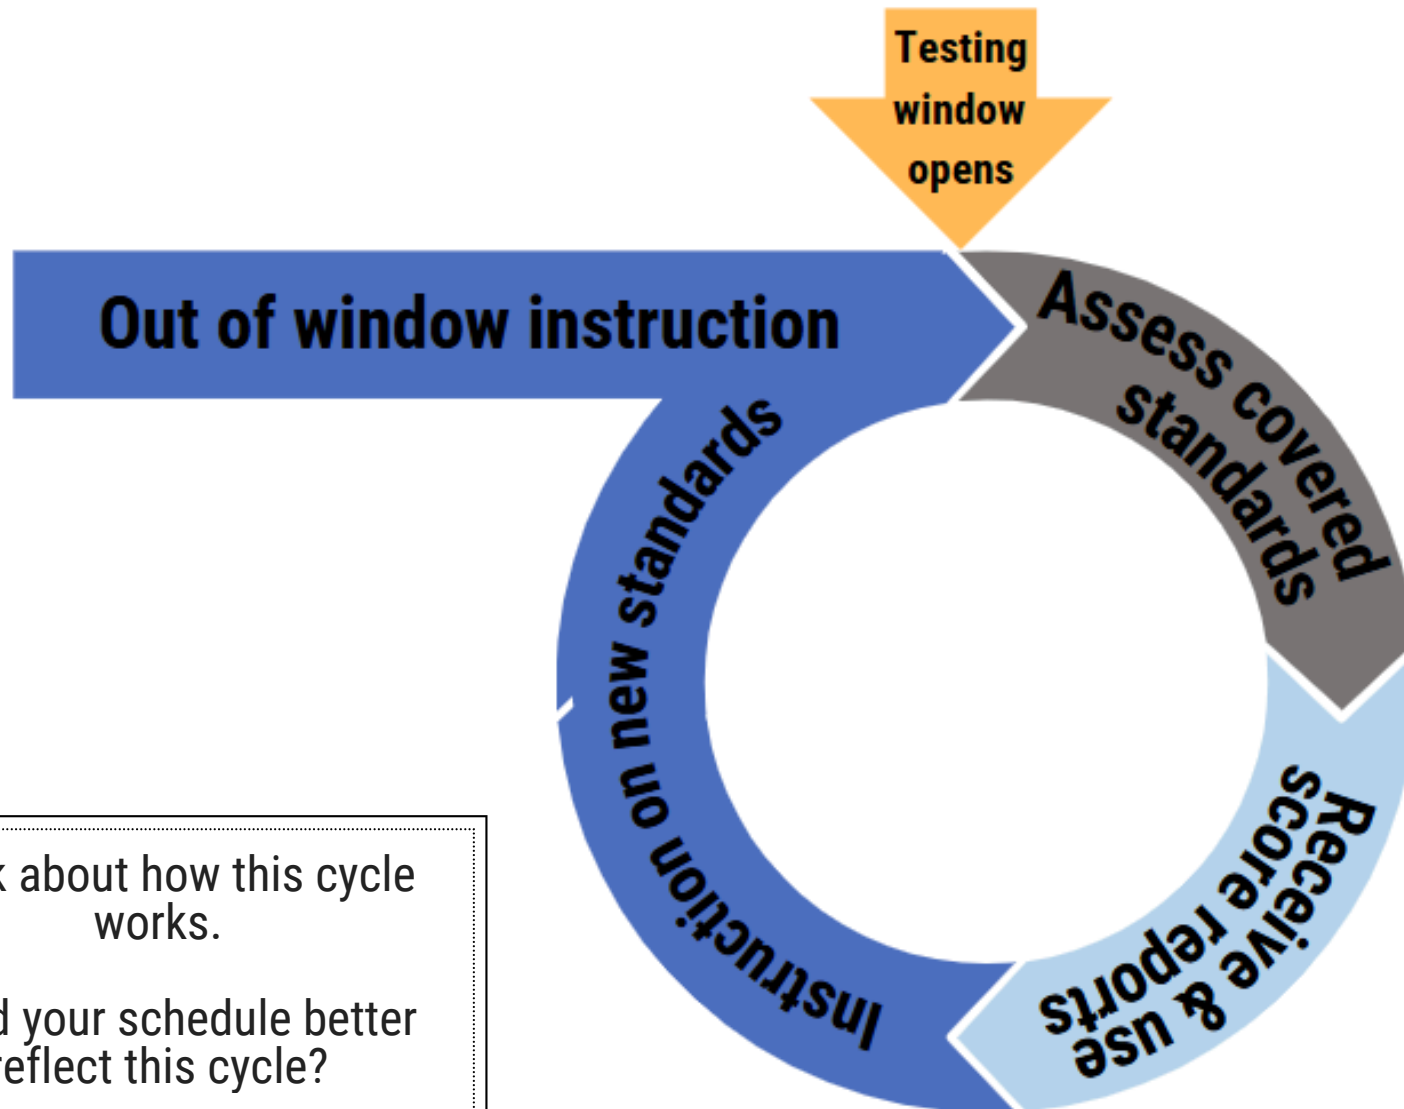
Testing window opens

Out of window instruction

Assess covered standards

Receive score reports & use

Instruction on new standards

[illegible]k about how this cycle works.

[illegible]d your schedule better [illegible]eflect this cycle?